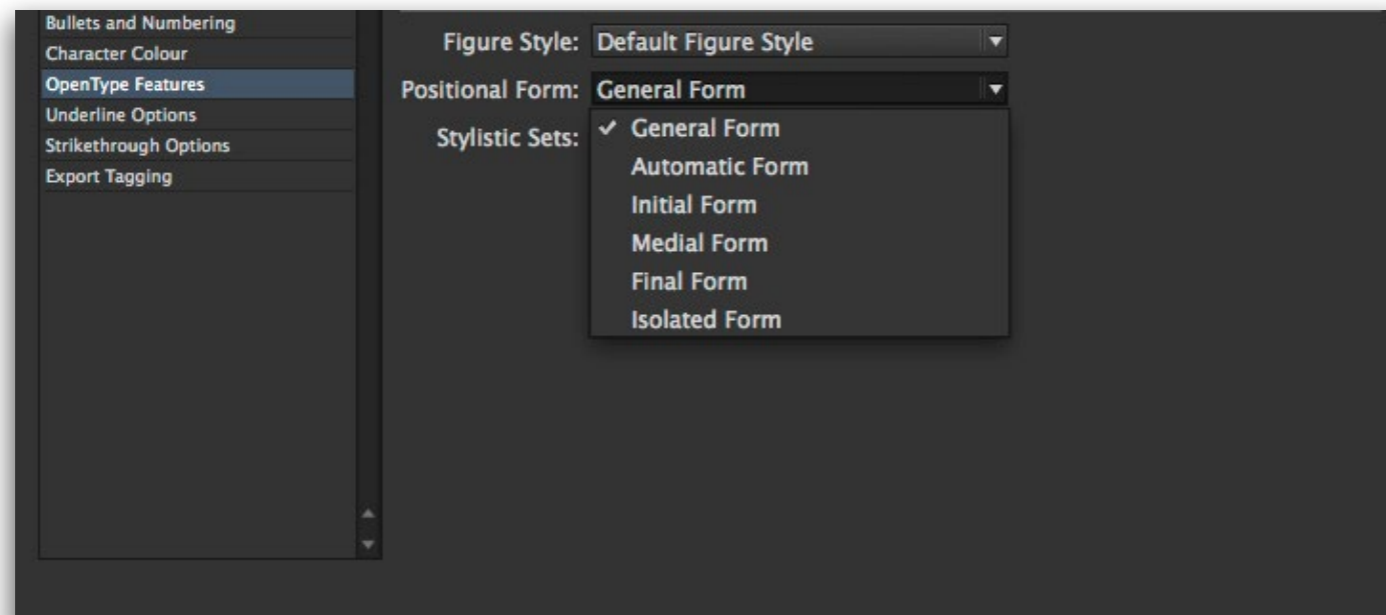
Bullets and Numbering
Character Colour
OpenType Features
Underline Options
Strikethrough Options
Export Tagging

Figure Style: Default Figure Style

Positional Form: General Form

Stylistic Sets:

✓ General Form
Automatic Form
Initial Form
Medial Form
Final Form
Isolated Form